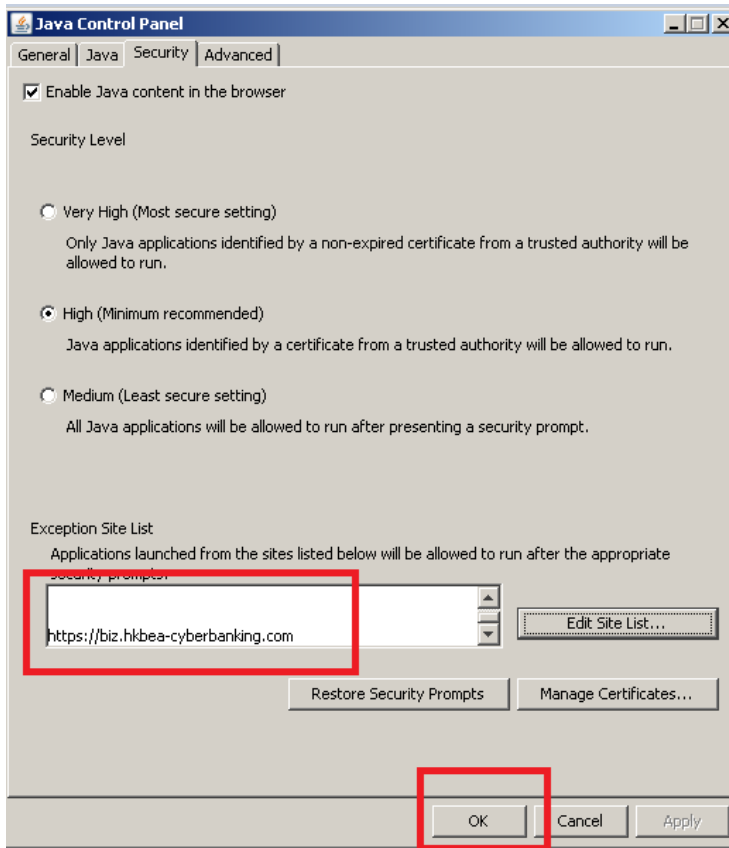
Java Control Panel

General | Java | Security | Advanced

Enable Java content in the browser

Security Level

Very High (Most secure setting)
Only Java applications identified by a non-expired certificate from a trusted authority will be allowed to run.

High (Minimum recommended)
Java applications identified by a certificate from a trusted authority will be allowed to run.

Medium (Least secure setting)
All Java applications will be allowed to run after presenting a security prompt.

Exception Site List
Applications launched from the sites listed below will be allowed to run after the appropriate security prompts.

https://biz.hkbea-cyberbanking.com

Edit Site List...

Restore Security Prompts

Manage Certificates...

OK

Cancel

Apply